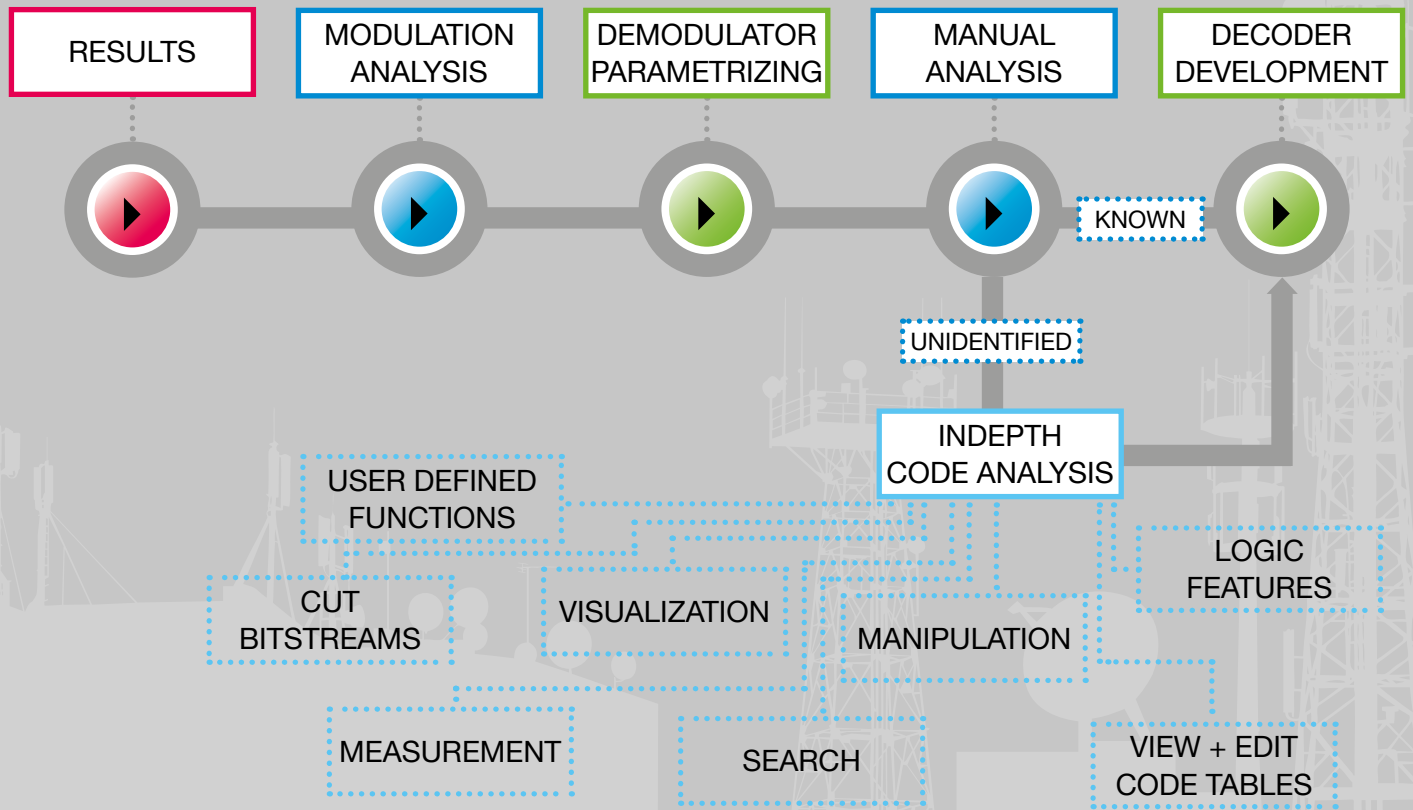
RESULTS

MODULATION ANALYSIS

DEMODULATOR PARAMETRIZING

MANUAL ANALYSIS

DECODER DEVELOPMENT

KNOWN

UNIDENTIFIED

INDEPTH CODE ANALYSIS

USER DEFINED FUNCTIONS

LOGIC FEATURES

CUT BITSTREAMS

VISUALIZATION

MANIPULATION

MEASUREMENT

SEARCH

VIEW + EDIT CODE TABLES